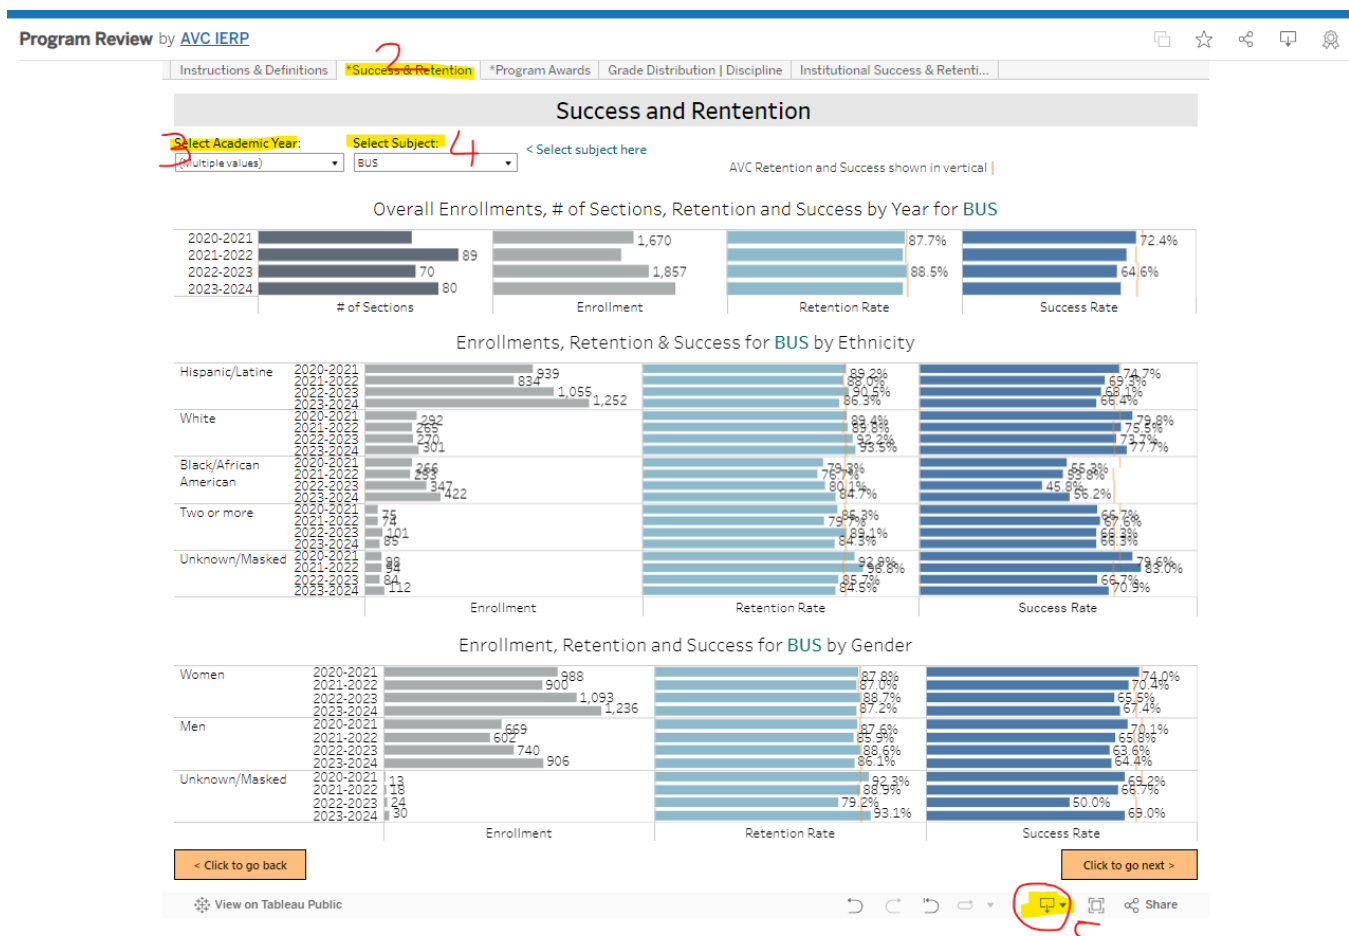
Program Review by AVC IERP

Instructions & Definitions | *Success & Retention | *Program Awards | Grade Distribution | Discipline | Institutional Success & Retenti...

2

Success and Rentention

3 Select Academic Year: (Multiple values)
Select Subject: BUS 4
< Select subject here

AVC Retention and Success shown in vertical

Overall Enrollments, # of Sections, Retention and Success by Year for BUS

2020-2021
2021-2022 89
2022-2023 70
2023-2024 80
# of Sections

1,670
1,857
Enrollment

87.7%
88.5%
Retention Rate

72.4%
64.6%
Success Rate

Enrollments, Retention & Success for BUS by Ethnicity

| | | Enrollment | Retention Rate | Success Rate |
|---|---|---|---|---|
| Hispanic/Latine | 2020-2021 | 939 | 89.2% | 74.7% |
| | 2021-2022 | 834 | 88.0% | 69.3% |
| | 2022-2023 | 1,055 | 90.5% | 68.1% |
| | 2023-2024 | 1,252 | 86.3% | 66.4% |
| White | 2020-2021 | 292 | 89.4% | 79.8% |
| | 2021-2022 | 265 | 89.8% | 75.5% |
| | 2022-2023 | 270 | 92.2% | 73.7% |
| | 2023-2024 | 301 | 93.5% | 77.7% |
| Black/African American | 2020-2021 | 266 | 79.3% | 65.3% |
| | 2021-2022 | 253 | 76.7% | 58.8% |
| | 2022-2023 | 347 | 80.1% | 45.8% |
| | 2023-2024 | 422 | 84.7% | 56.2% |
| Two or more | 2020-2021 | 75 | 86.3% | 66.7% |
| | 2021-2022 | 74 | 79.7% | 67.6% |
| | 2022-2023 | 101 | 89.1% | 66.3% |
| | 2023-2024 | 85 | 84.3% | 66.3% |
| Unknown/Masked | 2020-2021 | 98 | 92.9% | 79.6% |
| | 2021-2022 | 94 | 96.8% | 83.0% |
| | 2022-2023 | 84 | 85.7% | 66.7% |
| | 2023-2024 | 112 | 84.5% | 70.9% |

Enrollment, Retention and Success for BUS by Gender

| | | Enrollment | Retention Rate | Success Rate |
|---|---|---|---|---|
| Women | 2020-2021 | 988 | 87.8% | 74.0% |
| | 2021-2022 | 900 | 87.0% | 70.4% |
| | 2022-2023 | 1,093 | 88.7% | 65.5% |
| | 2023-2024 | 1,236 | 87.2% | 67.4% |
| Men | 2020-2021 | 669 | 87.6% | 70.1% |
| | 2021-2022 | 602 | 85.9% | 65.8% |
| | 2022-2023 | 740 | 88.6% | 63.6% |
| | 2023-2024 | 906 | 86.1% | 64.4% |
| Unknown/Masked | 2020-2021 | 13 | 92.3% | 69.2% |
| | 2021-2022 | 18 | 88.9% | 66.7% |
| | 2022-2023 | 24 | 79.2% | 50.0% |
| | 2023-2024 | 30 | 93.1% | 69.0% |

< Click to go back
Click to go next >

View on Tableau Public
Share